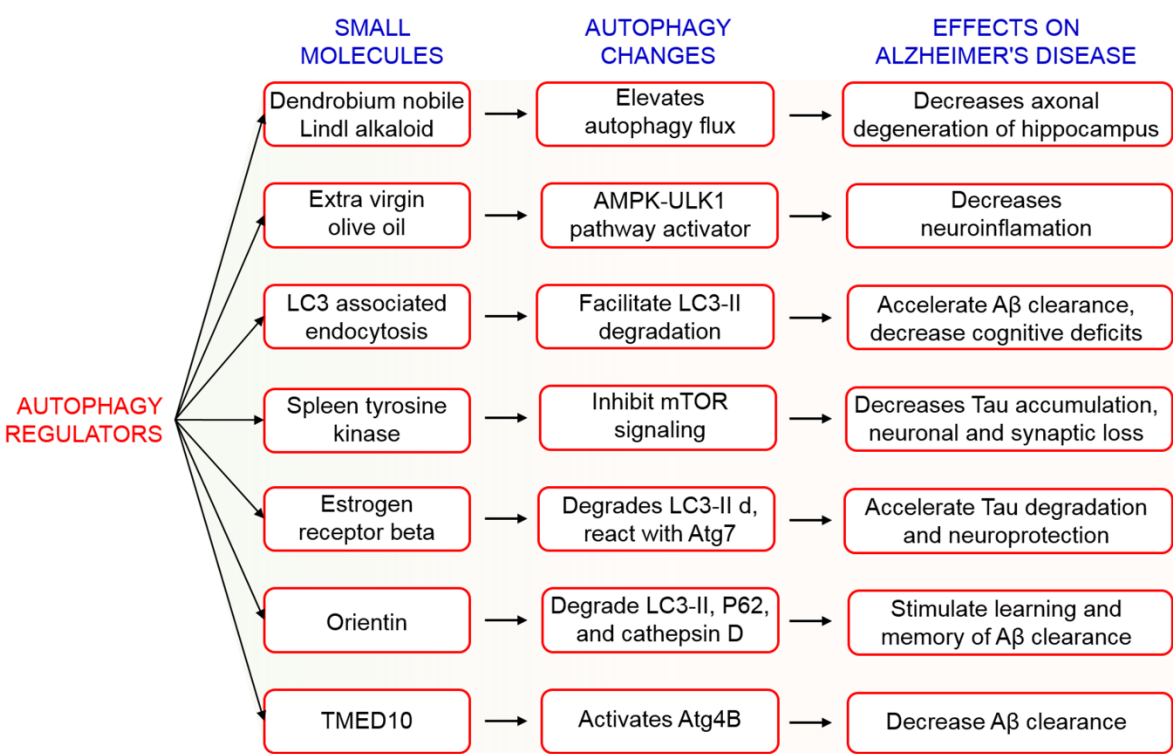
SMALL MOLECULES

AUTOPHAGY CHANGES

EFFECTS ON ALZHEIMER'S DISEASE

AUTOPHAGY REGULATORS

Dendrobium nobile Lindl alkaloid

Elevates autophagy flux

Decreases axonal degeneration of hippocampus

Extra virgin olive oil

AMPK-ULK1 pathway activator

Decreases neuroinflamation

LC3 associated endocytosis

Facilitate LC3-II degradation

Accelerate Aβ clearance, decrease cognitive deficits

Spleen tyrosine kinase

Inhibit mTOR signaling

Decreases Tau accumulation, neuronal and synaptic loss

Estrogen receptor beta

Degrades LC3-II d, react with Atg7

Accelerate Tau degradation and neuroprotection

Orientin

Degrade LC3-II, P62, and cathepsin D

Stimulate learning and memory of Aβ clearance

TMED10

Activates Atg4B

Decrease Aβ clearance